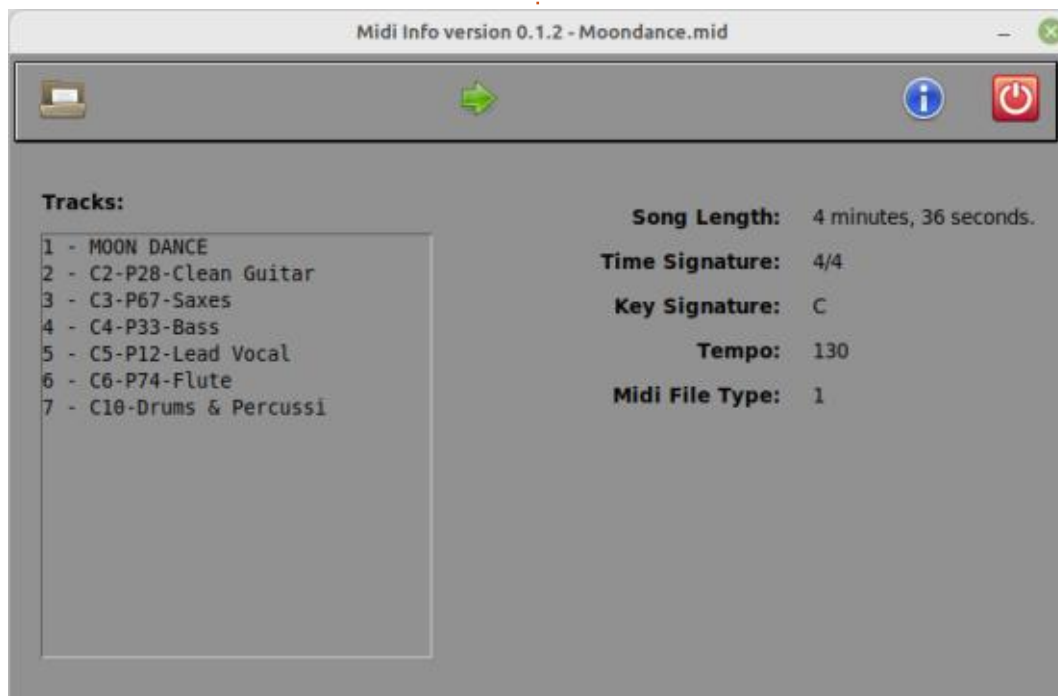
Midi Info version 0.1.2 - Moondance.mid

Tracks:

1 - MOON DANCE
2 - C2-P28-Clean Guitar
3 - C3-P67-Saxes
4 - C4-P33-Bass
5 - C5-P12-Lead Vocal
6 - C6-P74-Flute
7 - C10-Drums & Percussi

Song Length: 4 minutes, 36 seconds.

Time Signature: 4/4

Key Signature: C

Tempo: 130

Midi File Type: 1